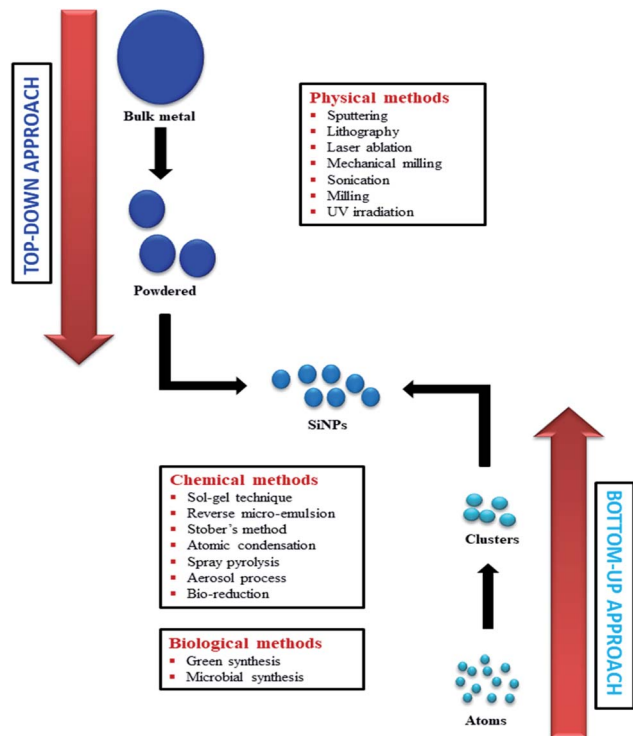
TOP-DOWN APPROACH

Bulk metal

Powdered

Physical methods
- Sputtering
- Lithography
- Laser ablation
- Mechanical milling
- Sonication
- Milling
- UV irradiation

SiNPs

Chemical methods
- Sol-gel technique
- Reverse micro-emulsion
- Stober's method
- Atomic condensation
- Spray pyrolysis
- Aerosol process
- Bio-reduction

Biological methods
- Green synthesis
- Microbial synthesis

Clusters

Atoms

BOTTOM-UP APPROACH